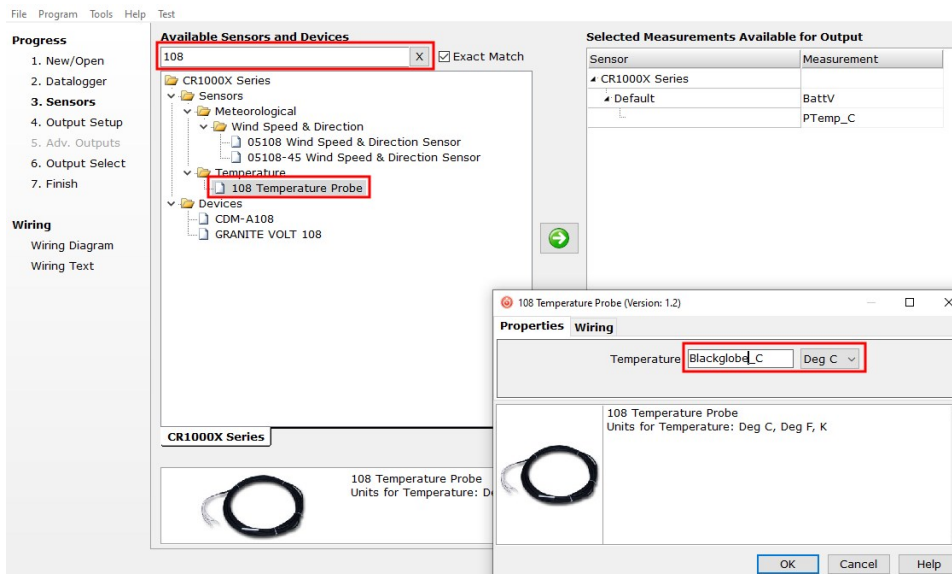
File Program Tools Help Test

Progress
1. New/Open
2. Datalogger
3. Sensors
4. Output Setup
5. Adv. Outputs
6. Output Select
7. Finish

Wiring
Wiring Diagram
Wiring Text

Available Sensors and Devices
108 X
Exact Match

CR1000X Series
Sensors
Meteorological
Wind Speed & Direction
05108 Wind Speed & Direction Sensor
05108-45 Wind Speed & Direction Sensor
Temperature
108 Temperature Probe
Devices
CDM-A108
GRANITE VOLT 108

CR1000X Series

108 Temperature Probe
Units for Temperature: De

Selected Measurements Available for Output

| Sensor | Measurement |
|---|---|
| CR1000X Series | |
| Default | BattV |
| | PTemp_C |

108 Temperature Probe (Version: 1.2)

Properties Wiring

Temperature Blackglobe_C Deg C

108 Temperature Probe
Units for Temperature: Deg C, Deg F, K

OK Cancel Help